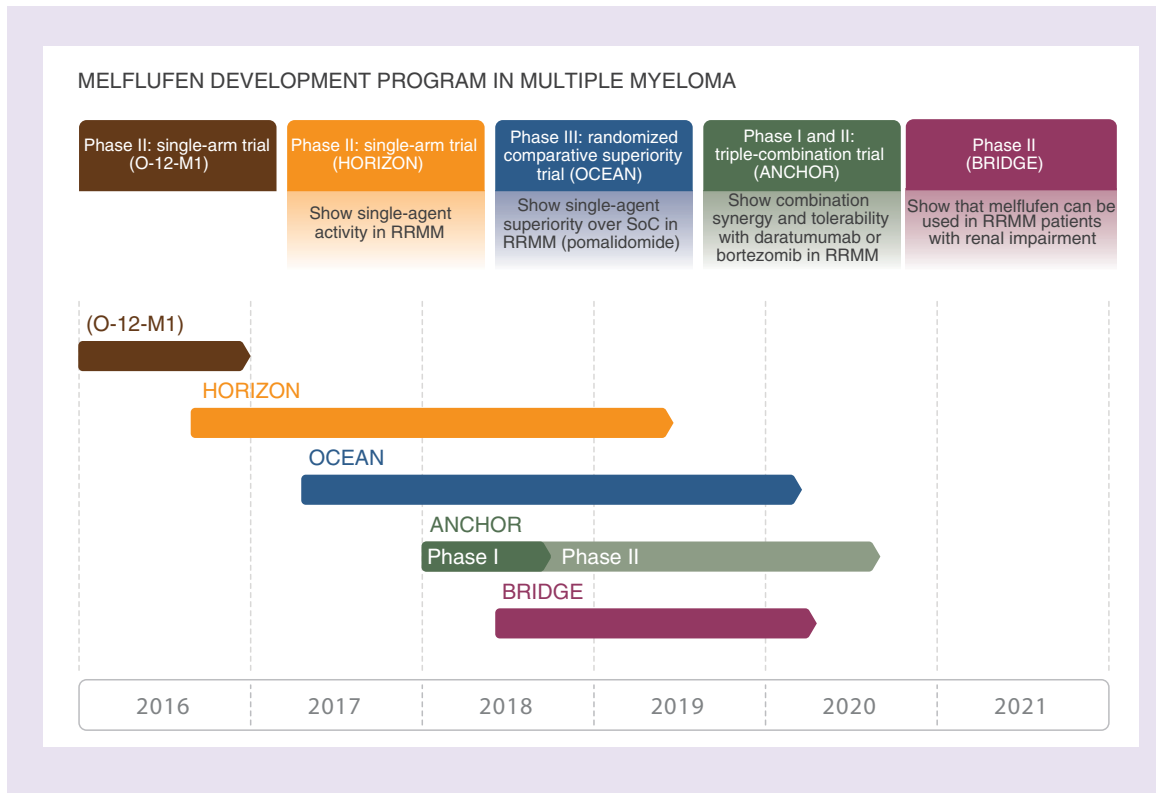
MELFLUFEN DEVELOPMENT PROGRAM IN MULTIPLE MYELOMA

Phase II: single-arm trial (O-12-M1)

Phase II: single-arm trial (HORIZON)

Show single-agent activity in RRMM

Phase III: randomized comparative superiority trial (OCEAN)

Show single-agent superiority over SoC in RRMM (pomalidomide)

Phase I and II: triple-combination trial (ANCHOR)

Show combination synergy and tolerability with daratumumab or bortezomib in RRMM

Phase II (BRIDGE)

Show that melflufen can be used in RRMM patients with renal impairment

(O-12-M1)

HORIZON

OCEAN

ANCHOR

Phase I

Phase II

BRIDGE

| 2016 | 2017 | 2018 | 2019 | 2020 | 2021 |
|---|---|---|---|---|---|